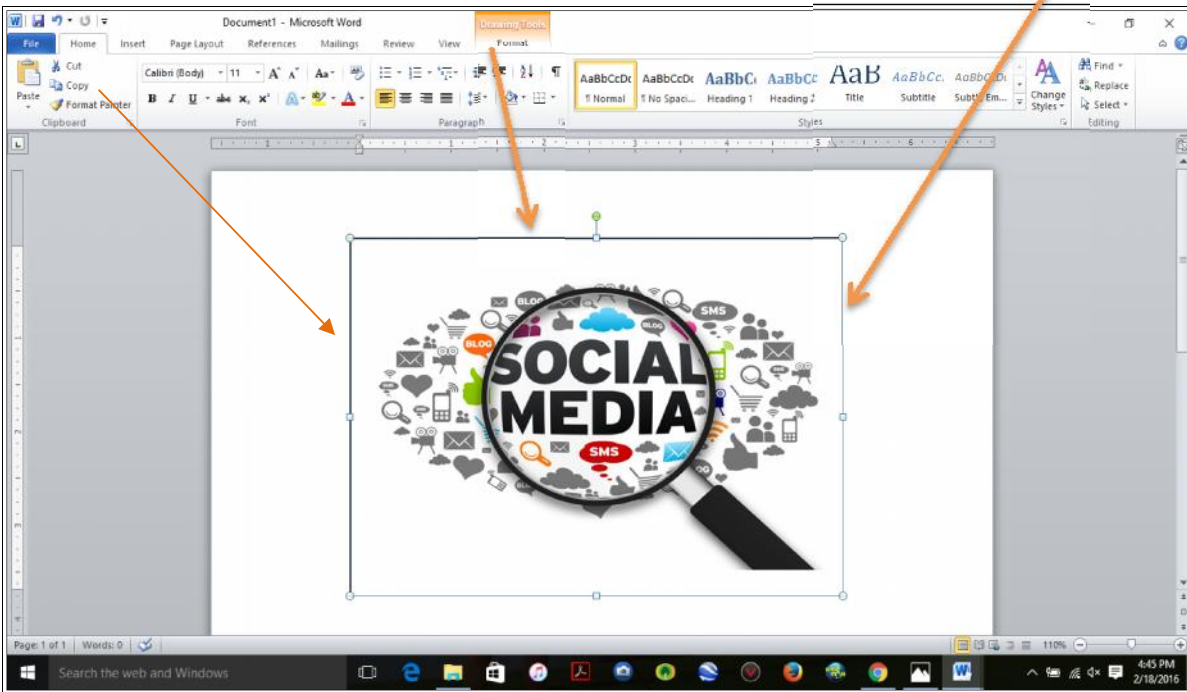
Document1 - Microsoft Word

Drawing Tools

File Home Insert Page Layout References Mailings Review View Format

Paste
Cut
Copy
Format Painter
Clipboard

Calibri (Body) 11
B I U abe $x_2$ $x^2$
Font

Paragraph

AaBbCcDc ¶ Normal
AaBbCcDc ¶ No Spaci...
AaBbCc Heading 1
AaBbCc Heading 2
AaB Title
AaBbCc. Subtitle
AaBbCcDc Subtle Em...
Change Styles
Styles

Find
Replace
Select
Editing

BLOG
SMS
BLOG
BLOG
SOCIAL
MEDIA
SMS

Page: 1 of 1 Words: 0

110%

Search the web and Windows

4:45 PM
2/18/2016